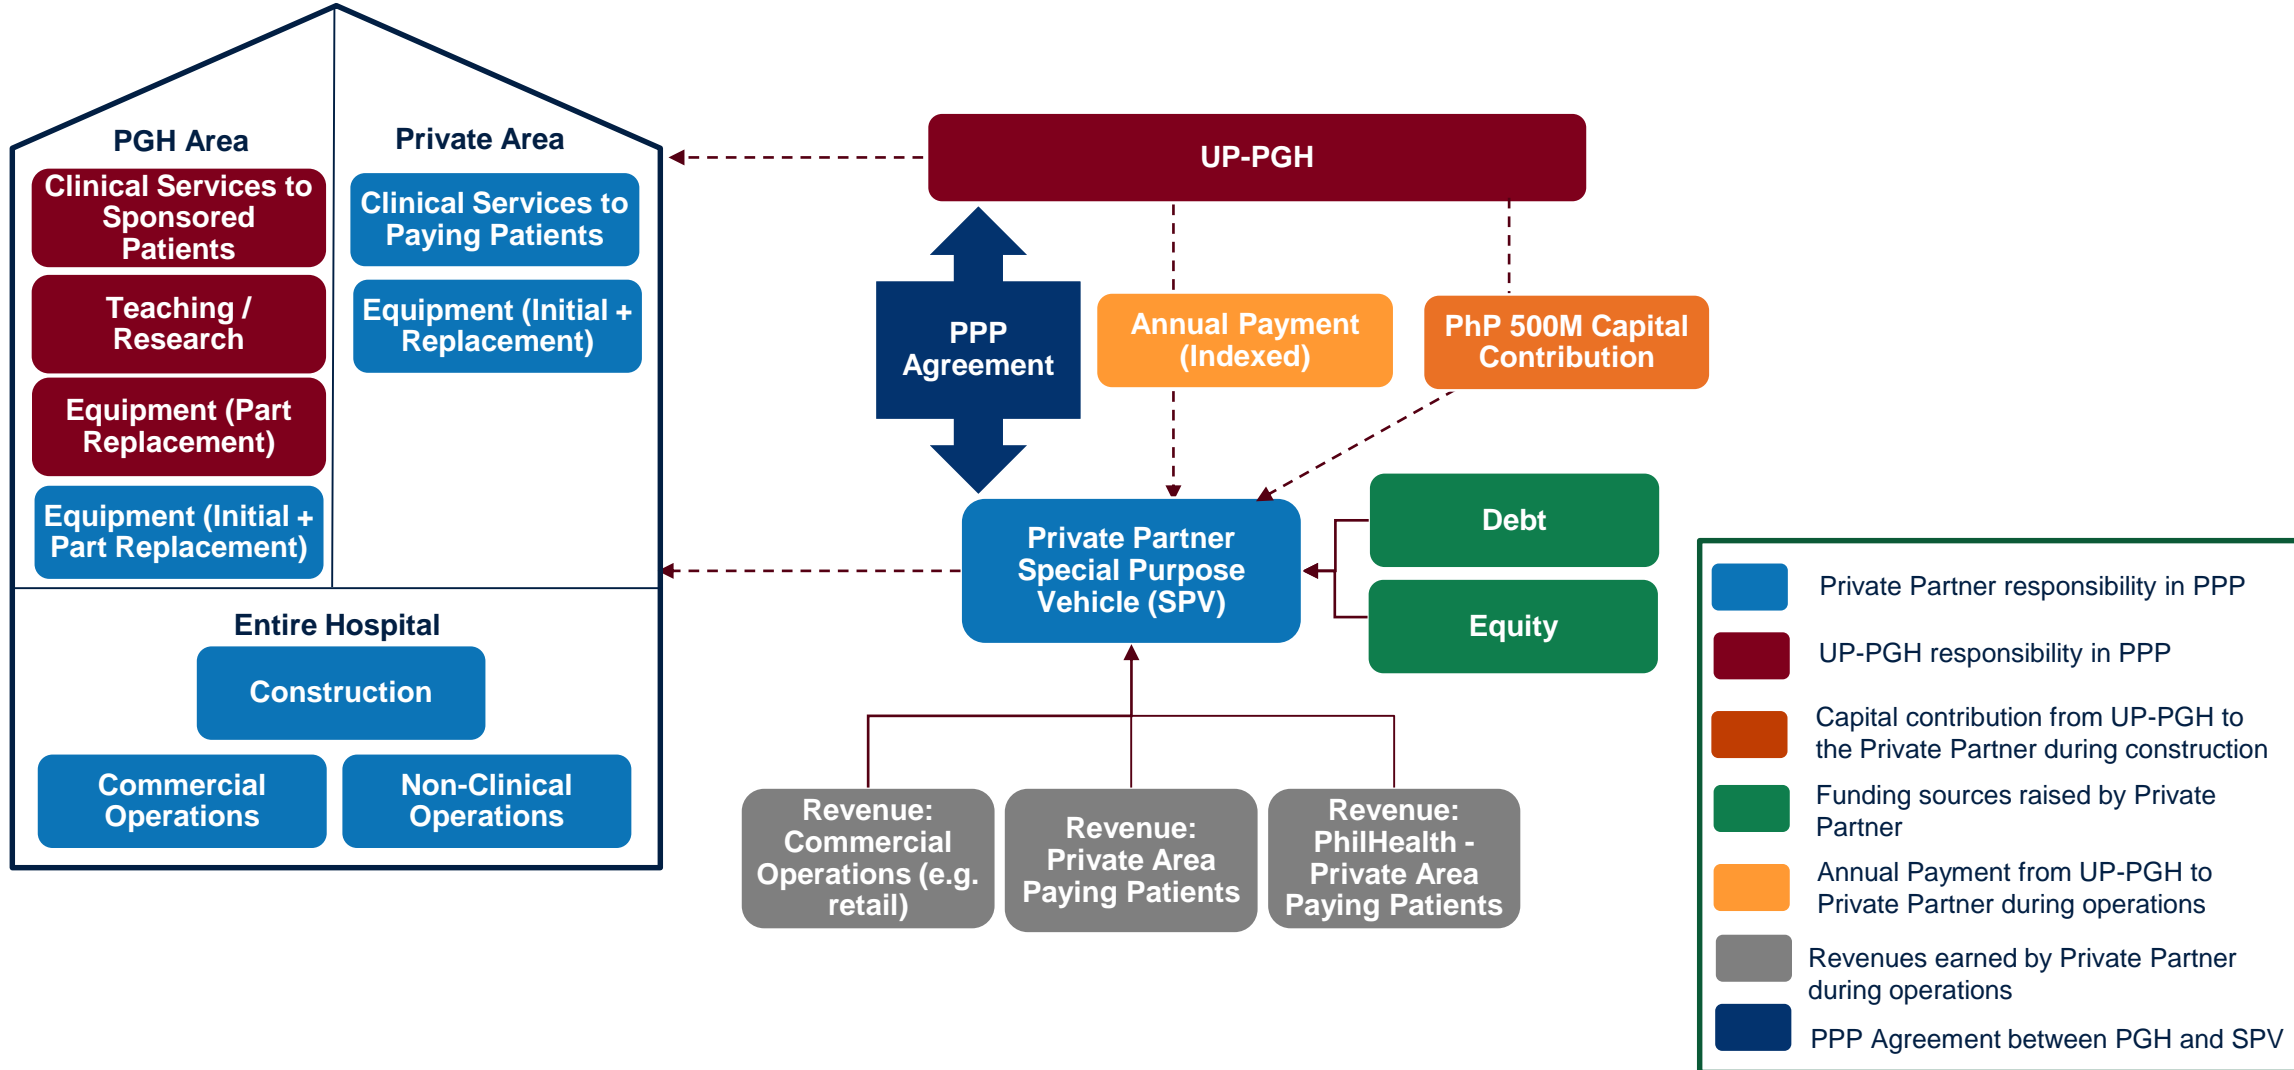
PGH Area

Clinical Services to Sponsored Patients

Teaching / Research

Equipment (Part Replacement)

Equipment (Initial + Part Replacement)

Private Area

Clinical Services to Paying Patients

Equipment (Initial + Replacement)

Entire Hospital

Construction

Commercial Operations

Non-Clinical Operations

UP-PGH

PPP Agreement

Annual Payment (Indexed)

PhP 500M Capital Contribution

Private Partner Special Purpose Vehicle (SPV)

Debt

Equity

Revenue: Commercial Operations (e.g. retail)

Revenue: Private Area Paying Patients

Revenue: PhilHealth - Private Area Paying Patients

Private Partner responsibility in PPP

UP-PGH responsibility in PPP

Capital contribution from UP-PGH to the Private Partner during construction

Funding sources raised by Private Partner

Annual Payment from UP-PGH to Private Partner during operations

Revenues earned by Private Partner during operations

PPP Agreement between PGH and SPV